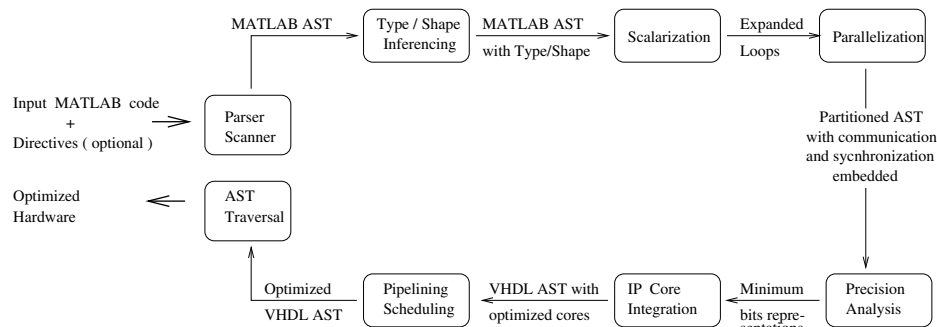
MATLAB AST

Type / Shape Inferencing

MATLAB AST with Type/Shape

Scalarization

Expanded Loops

Parallelization

Input MATLAB code + Directives ( optional )

Parser Scanner

Partitioned AST with communication and sycnhronization embedded

Optimized Hardware

AST Traversal

Optimized VHDL AST

Pipelining Scheduling

VHDL AST with optimized cores

IP Core Integration

Minimum bits repre- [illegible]

Precision Analysis